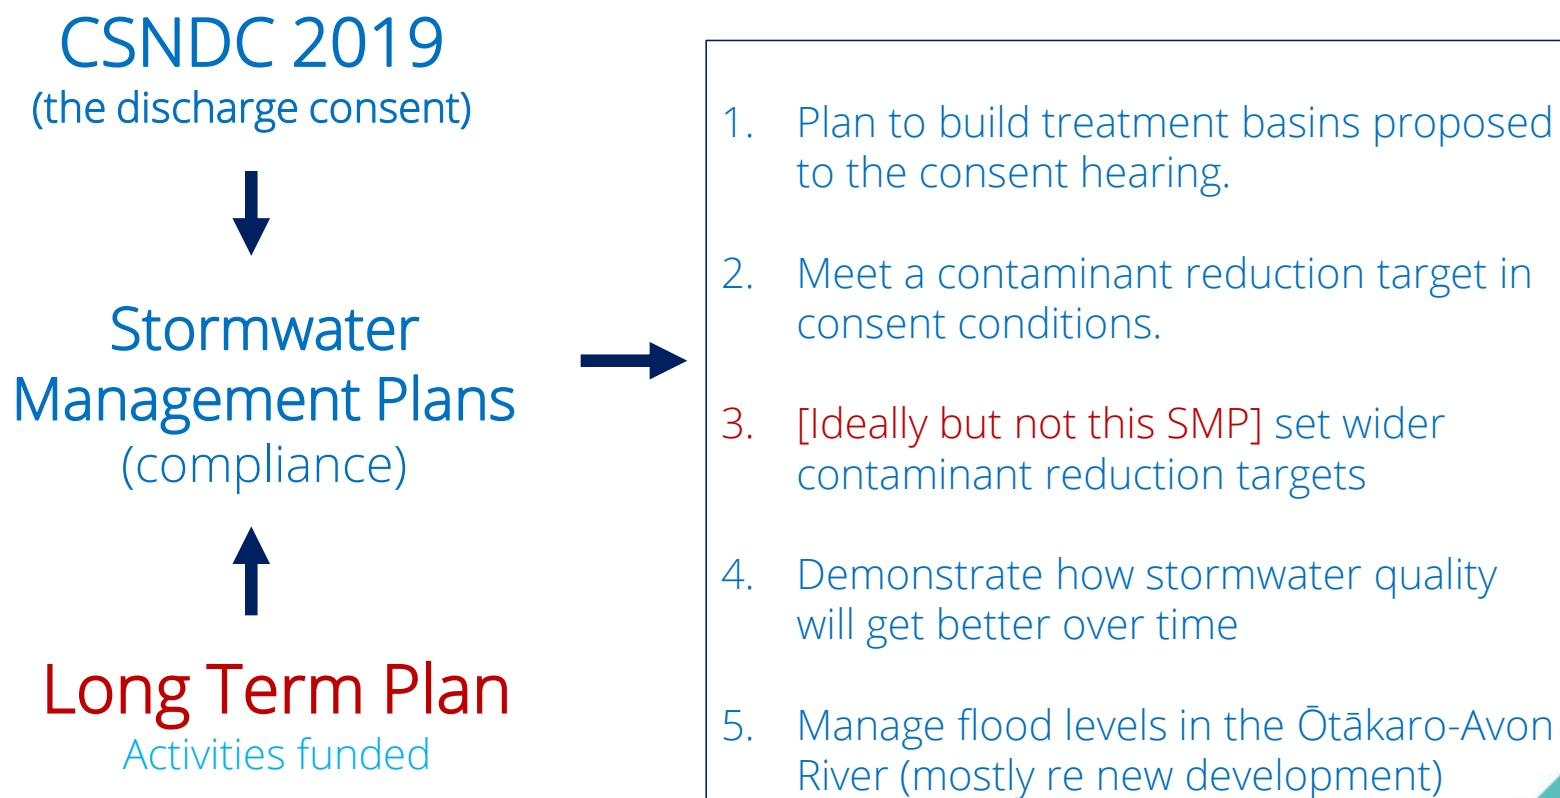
CSNDC 2019
(the discharge consent)

Stormwater Management Plans
(compliance)

Long Term Plan
Activities funded

1. Plan to build treatment basins proposed to the consent hearing.

2. Meet a contaminant reduction target in consent conditions.

3. [Ideally but not this SMP] set wider contaminant reduction targets

4. Demonstrate how stormwater quality will get better over time

5. Manage flood levels in the Ōtākaro-Avon River (mostly re new development)